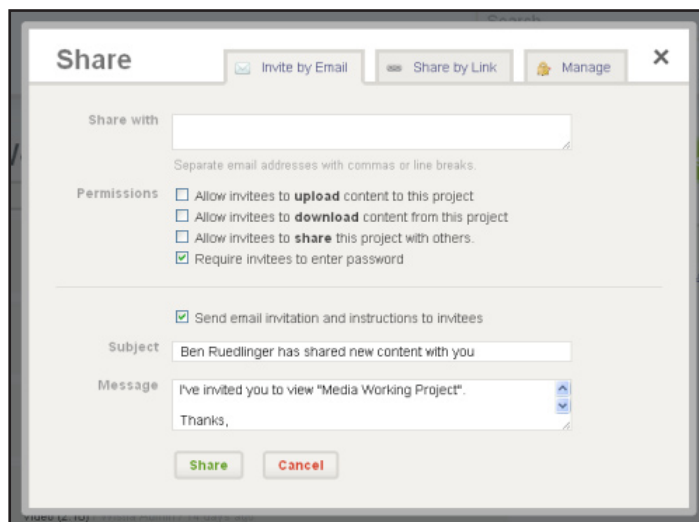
Share

Invite by Email

Share by Link

Manage

×

Share with

Separate email addresses with commas or line breaks.

Permissions

Allow invitees to **upload** content to this project

Allow invitees to **download** content from this project

Allow invitees to **share** this project with others.

Require invitees to enter password

Send email invitation and instructions to invitees

Subject

Ben Ruedlinger has shared new content with you

Message

I've invited you to view "Media Working Project".

Thanks,

Share

Cancel